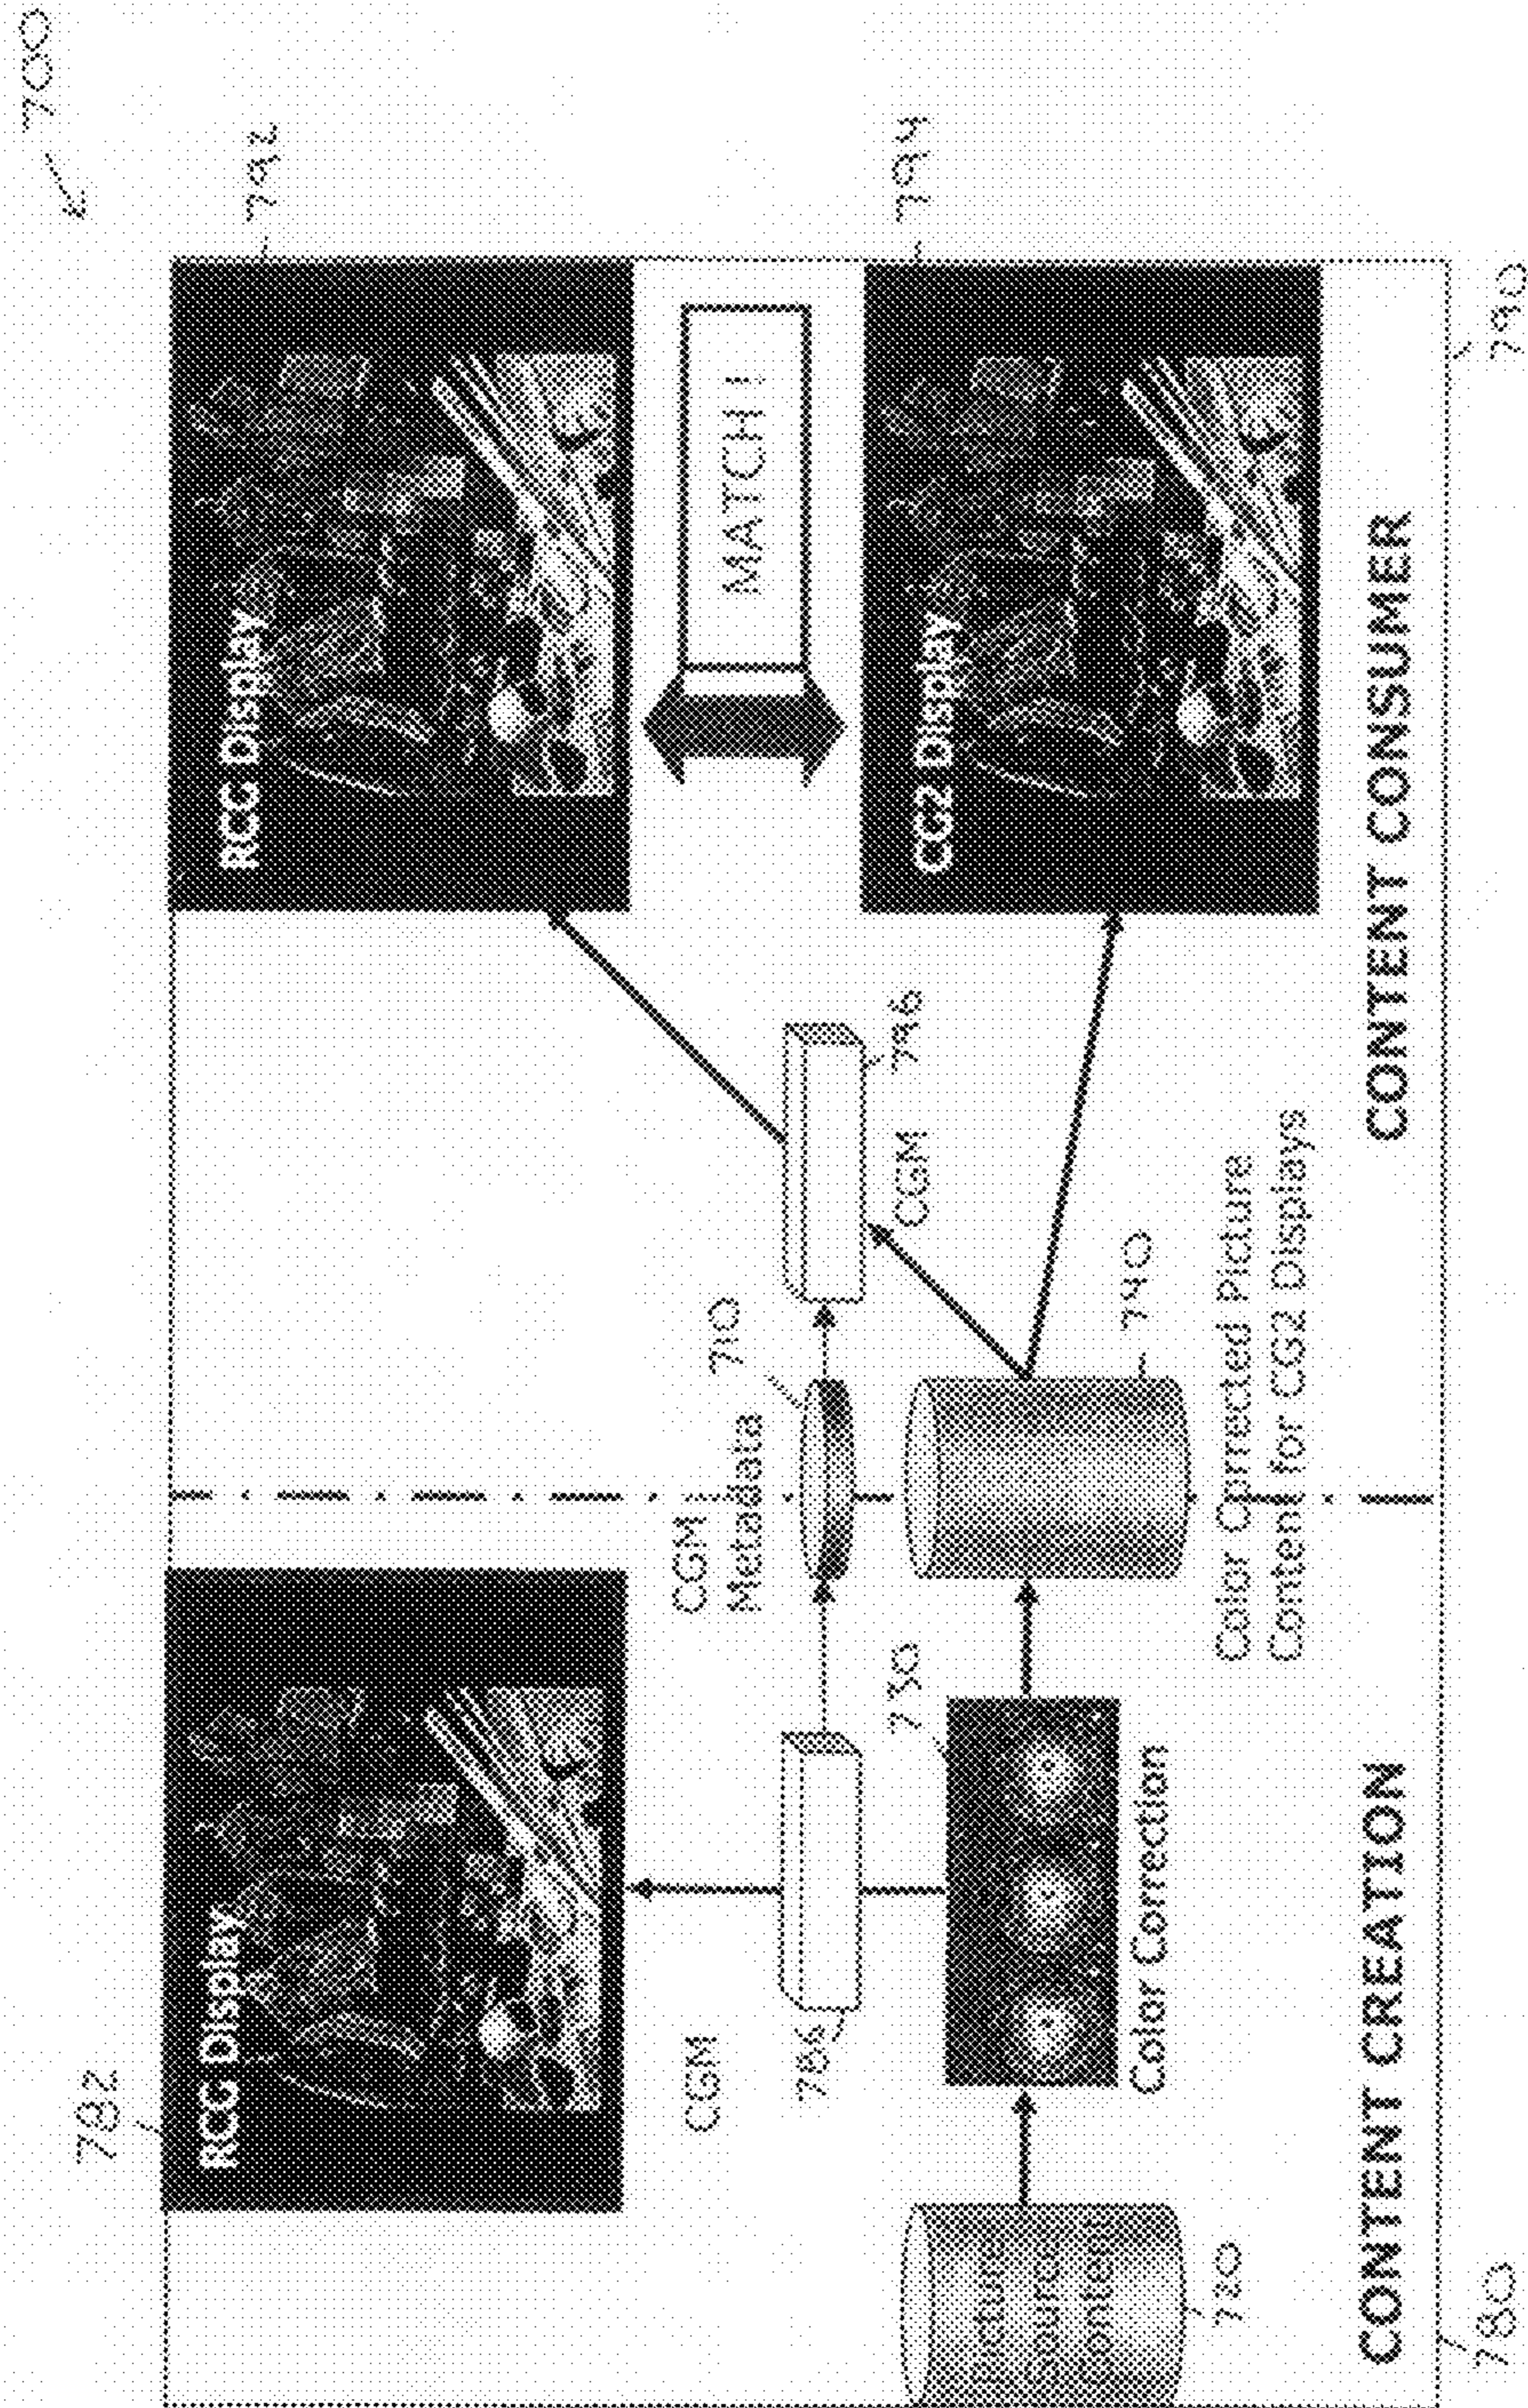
700

792

RCG Display

CGM

784

Picture Source Content

720

Color Correction

730

CGM Metadata

710

Color Corrected Picture Content for CG2 Displays

740

CGM

796

RCG Display

792

MATCH!

CG2 Display

794

CONTENT CREATION

780

CONTENT CONSUMER

790